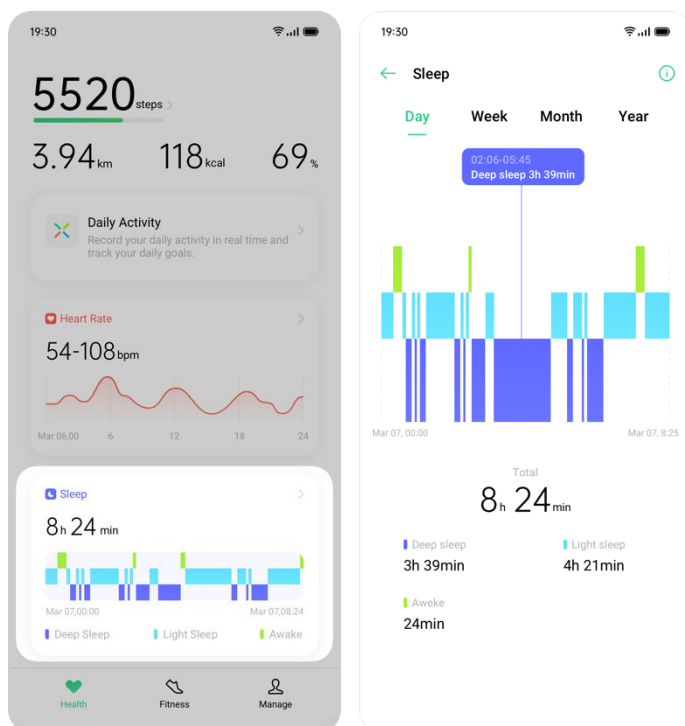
19:30

5520 steps

3.94 km 118 kcal 69 %

Daily Activity
Record your daily activity in real time and track your daily goals.

Heart Rate

54-108 bpm

Mar 06,00 6 12 18 24

Sleep

8 h 24 min

Mar 07,00:00 Mar 07,08:24

Deep Sleep Light Sleep Awake

Health Fitness Manage

19:30

Sleep

Day Week Month Year

02:06-05:45
Deep sleep 3h 39min

Mar 07, 00:00 Mar 07, 8:25

Total
8 h 24 min

Deep sleep
3h 39min

Light sleep
4h 21min

Aweke
24min